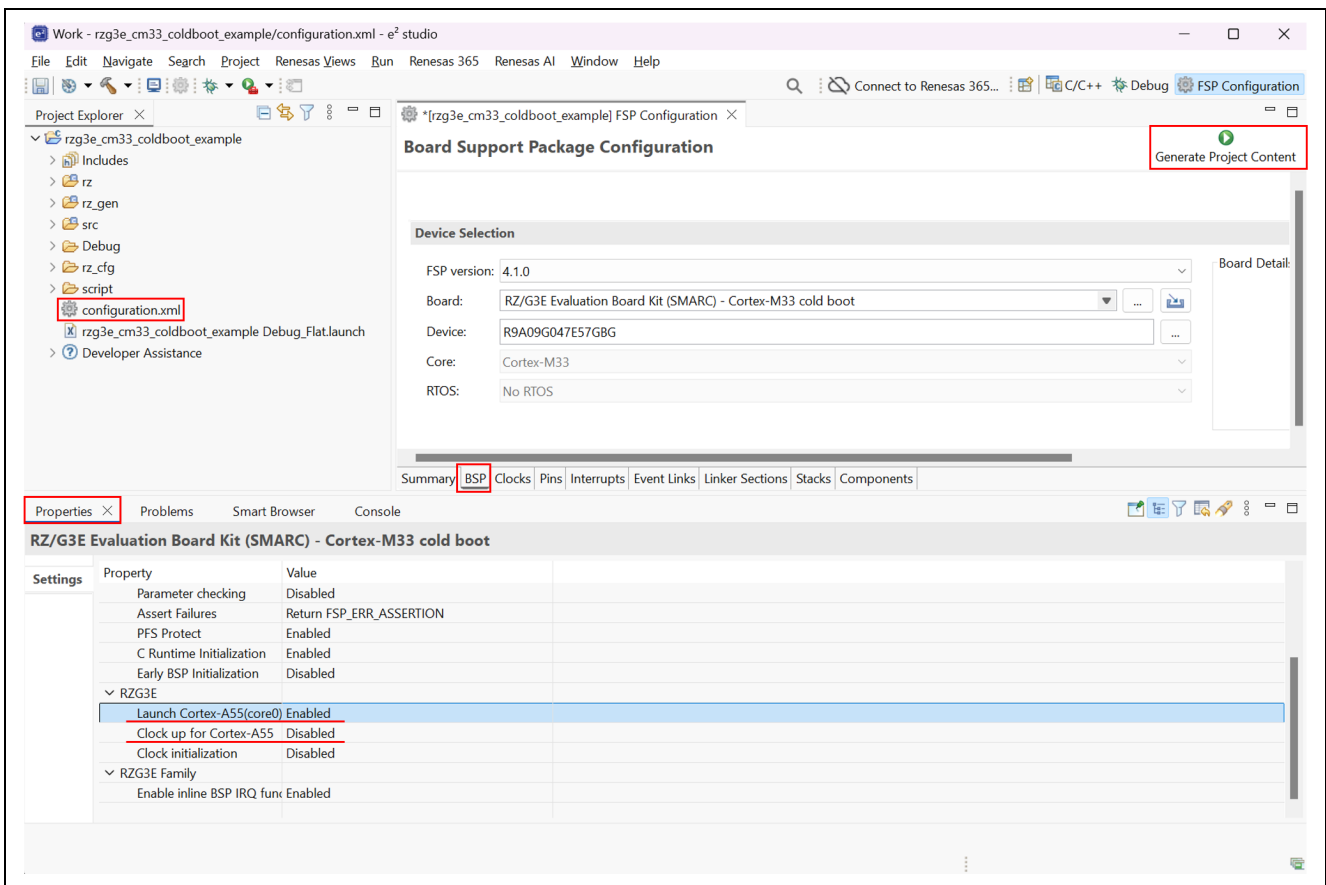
Work - rzg3e_cm33_coldboot_example/configuration.xml - e² studio

File Edit Navigate Search Project Renesas Views Run Renesas 365 Renesas AI Window Help

Connect to Renesas 365... C/C++ Debug FSP Configuration

Project Explorer

rzg3e_cm33_coldboot_example
Includes
rz
rz_gen
src
Debug
rz_cfg
script
configuration.xml
rzg3e_cm33_coldboot_example Debug_Flat.launch
Developer Assistance

*[rzg3e_cm33_coldboot_example] FSP Configuration

Board Support Package Configuration

Generate Project Content

Device Selection

FSP version: 4.1.0
Board: RZ/G3E Evaluation Board Kit (SMARC) - Cortex-M33 cold boot
Device: R9A09G047E57GBG
Core: Cortex-M33
RTOS: No RTOS

Board Detail:

Summary BSP Clocks Pins Interrupts Event Links Linker Sections Stacks Components

Properties Problems Smart Browser Console

RZ/G3E Evaluation Board Kit (SMARC) - Cortex-M33 cold boot

Settings

| Property | Value |
|---|---|
| Parameter checking | Disabled |
| Assert Failures | Return FSP_ERR_ASSERTION |
| PFS Protect | Enabled |
| C Runtime Initialization | Enabled |
| Early BSP Initialization | Disabled |
| RZG3E | |
| Launch Cortex-A55(core0) | Enabled |
| Clock up for Cortex-A55 | Disabled |
| Clock initialization | Disabled |
| RZG3E Family | |
| Enable inline BSP IRQ func | Enabled |